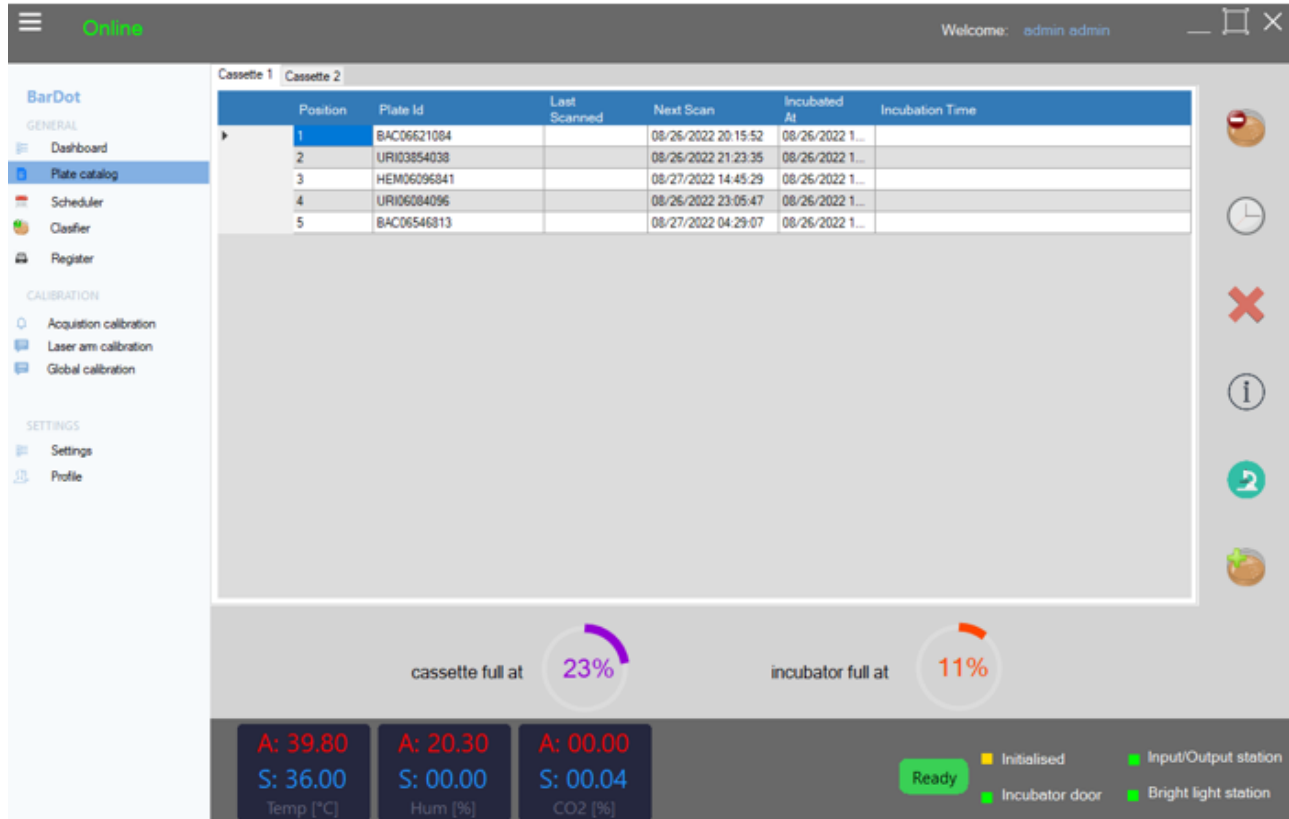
Online

Welcome: admin admin

BarDot
GENERAL
Dashboard
Plate catalog
Scheduler
Clasfier
Register
CALIBRATION
Acquistion calibration
Laser arm calibration
Global calibration
SETTINGS
Settings
Profile

Cassette 1 | Cassette 2

| Position | Plate Id | Last Scanned | Next Scan | Incubated At | Incubation Time |
|---|---|---|---|---|---|
| 1 | BAC06621084 | | 08/26/2022 20:15:52 | 08/26/2022 1... | |
| 2 | URI03854038 | | 08/26/2022 21:23:35 | 08/26/2022 1... | |
| 3 | HEM06096841 | | 08/27/2022 14:45:29 | 08/26/2022 1... | |
| 4 | URI06084096 | | 08/26/2022 23:05:47 | 08/26/2022 1... | |
| 5 | BAC06546813 | | 08/27/2022 04:29:07 | 08/26/2022 1... | |

cassette full at 23%
incubator full at 11%

A: 39.80
S: 36.00
Temp [°C]

A: 20.30
S: 00.00
Hum [%]

A: 00.00
S: 00.04
CO2 [%]

Ready
Initialised
Incubator door
Input/Output station
Bright light station